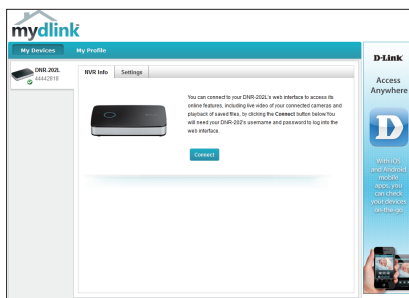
mydlink

My Devices
My Profile

DNR-202L
44442818

NVR Info
Settings

You can connect to your DNR-202L's web interface to access its online features, including live video of your connected cameras and playback of saved files, by clicking the **Connect** button below.You will need your DNR-202's username and password to log into the web interface.

Connect

D-Link

Access Anywhere

With iOS and Android mobile apps, you can check your devices on-the-go